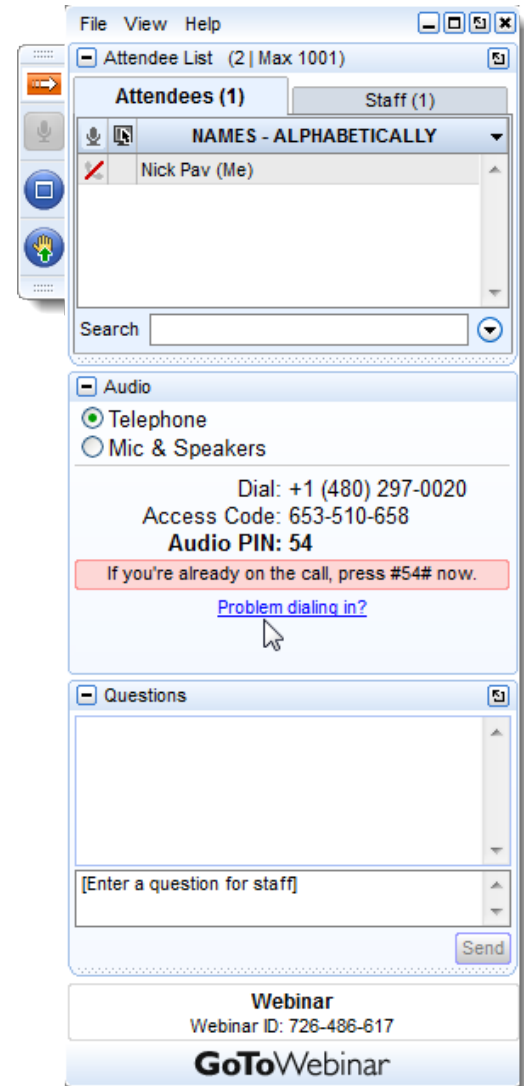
File View Help

Attendee List (2 | Max 1001)

Attendees (1)

Staff (1)

NAMES - ALPHABETICALLY

Nick Pav (Me)

Search

Audio

Telephone

Mic & Speakers

Dial: +1 (480) 297-0020

Access Code: 653-510-658

**Audio PIN: 54**

If you're already on the call, press #54# now.

Problem dialing in?

Questions

[Enter a question for staff]

Send

Webinar

Webinar ID: 726-486-617

GoToWebinar